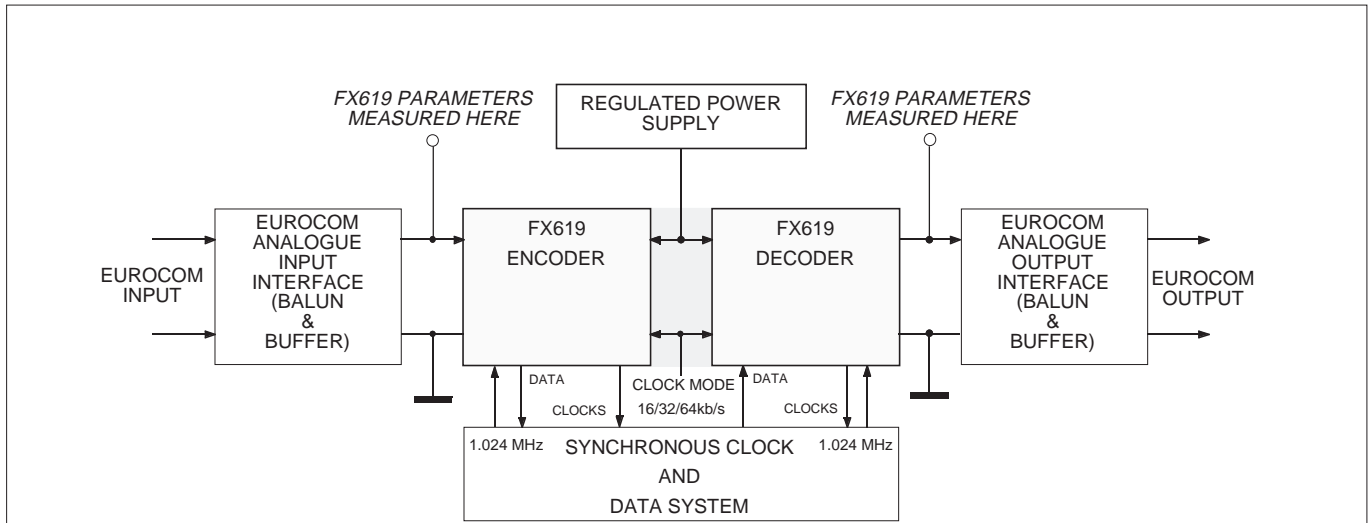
FX619 PARAMETERS MEASURED HERE

REGULATED POWER SUPPLY

FX619 PARAMETERS MEASURED HERE

EUROCOM INPUT

EUROCOM ANALOGUE INPUT INTERFACE (BALUN & BUFFER)

FX619 ENCODER

FX619 DECODER

EUROCOM ANALOGUE OUTPUT INTERFACE (BALUN & BUFFER)

EUROCOM OUTPUT

DATA

CLOCKS

CLOCK MODE 16/32/64kb/s

DATA

CLOCKS

1.024 MHz

SYNCHRONOUS CLOCK AND DATA SYSTEM

1.024 MHz